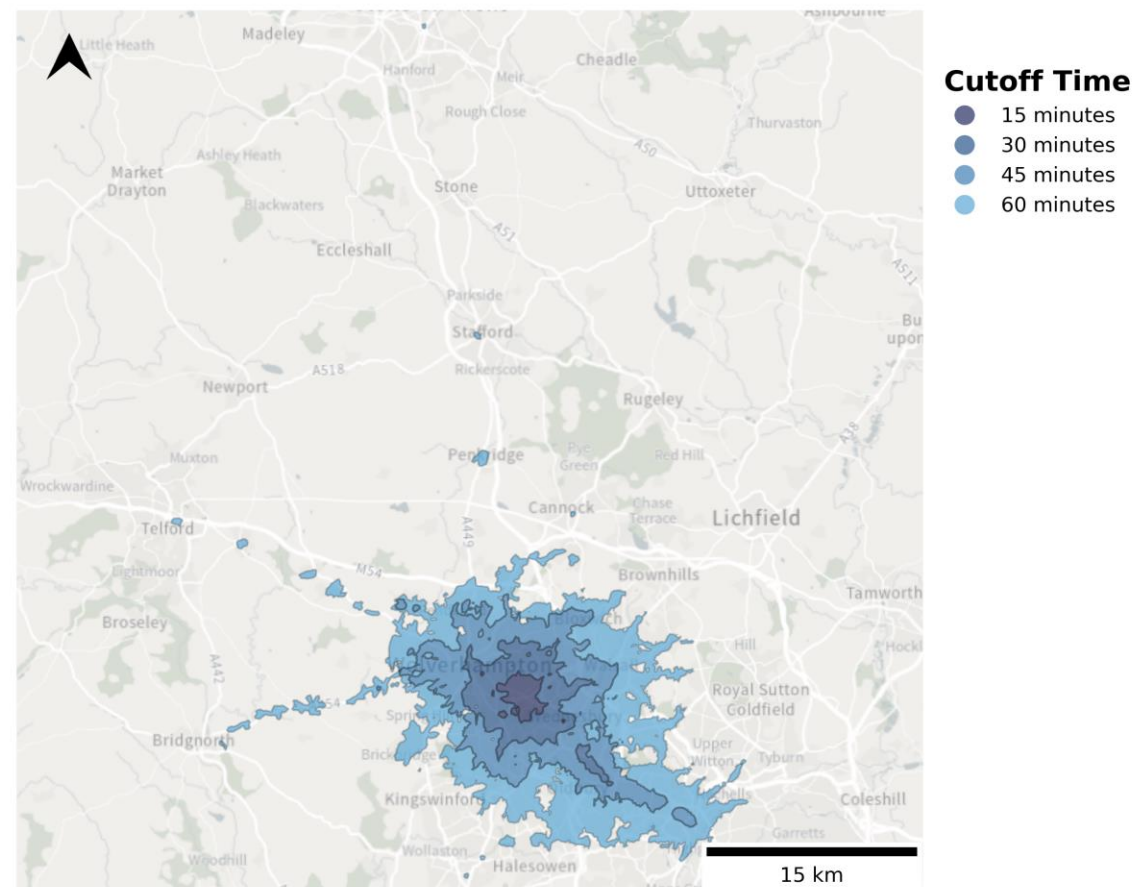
Little Heath
Madeley
Hanford
Meir
Cheadle
Ashbourne
Rough Close
Thurvaston
A50
Ashley Heath
Market Drayton
Stone
Uttoxeter
Blackwaters
A51
Eccleshall
A511
Parkside
Stafford
Bu upon
A518
Rickerscote
Newport
Rugeley
A38
Muxton
Penkridge
Pye Green
Red Hill
Wrockwardine
Cannock
Chase Terrace
Lichfield
Telford
A449
Lightmoor
M54
Brownhills
Tamworth
Broseley
Bloxwich
Hill
Hockl
A442
Wolverhampton
Walsall
Royal Sutton Coldfield
M54
Sprin
Wednesbury
Bridgnorth
Brierley
Upper Witton
Tyburn
Kingswinford
Coleshill
Garretts
Woodhill
Wollaston
Halesowen
15 km

Cutoff Time
15 minutes
30 minutes
45 minutes
60 minutes